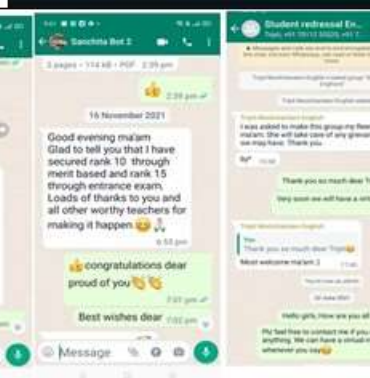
Sanchita Bot 2

2 pages • 114 KB • PDF • 2:39 pm

2:39 pm

16 November 2021

Good evening ma'am
Glad to tell you that I have secured rank 10 through merit based and rank 15 through entrance exam. Loads of thanks to you and all other worthy teachers for making it happen 😊🙏
6:55 pm

👍congratulations dear proud of you👏👏
7:01 pm

Best wishes dear 7:02 pm

Message

Student redressal En...

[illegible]

I was asked to make this group my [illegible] ma'am. She will take care of any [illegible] we may have. Thank you.

Ty

Thank you so much dear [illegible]

Very soon we will have a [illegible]

You
Thank you so much dear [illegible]

Most welcome ma'am :)

Hello girls, How are you all

My feel free to contact me if you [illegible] anything. We can have a virtual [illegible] whenever you say